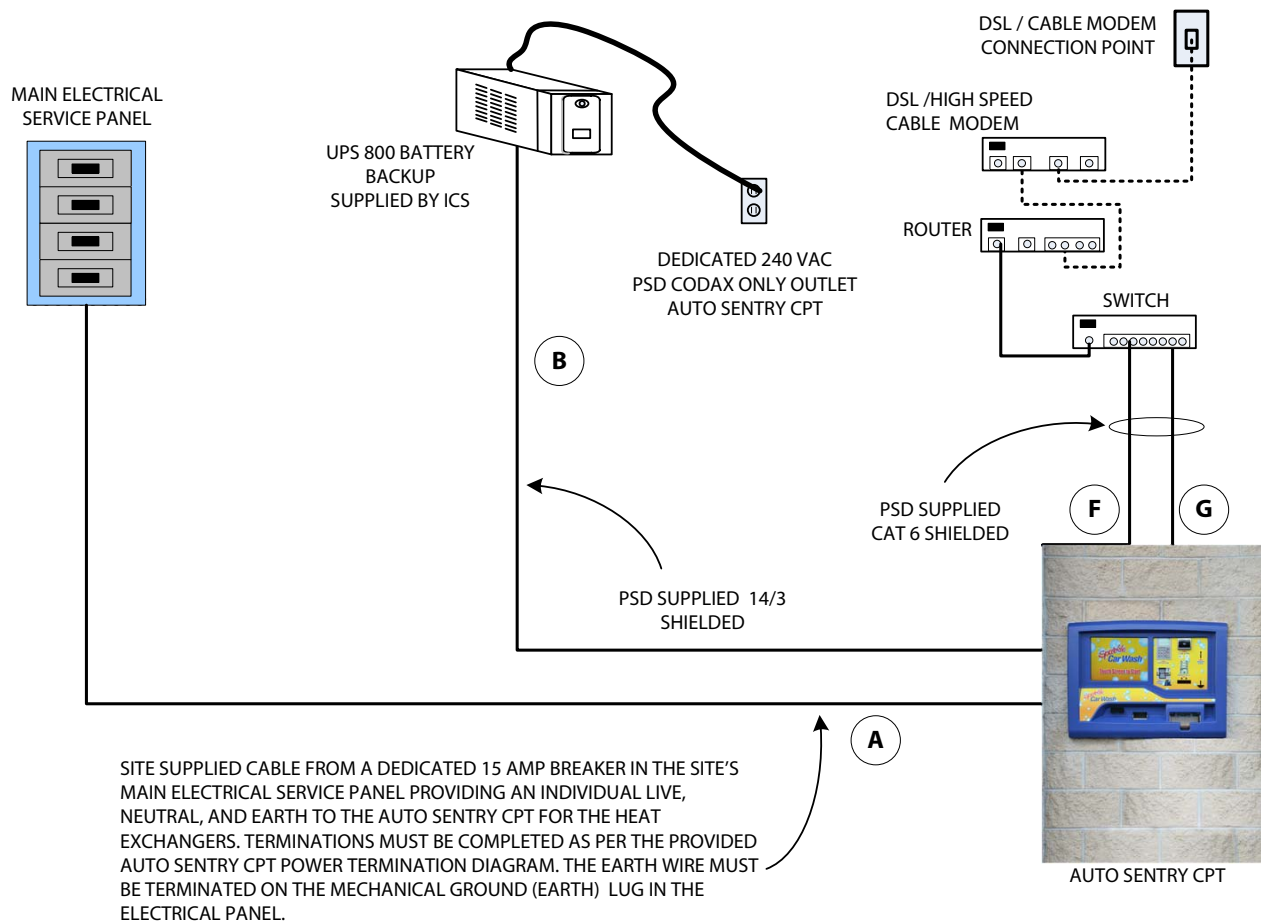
DSL / CABLE MODEM CONNECTION POINT

MAIN ELECTRICAL SERVICE PANEL

UPS 800 BATTERY BACKUP SUPPLIED BY ICS

DSL /HIGH SPEED CABLE MODEM

ROUTER

DEDICATED 240 VAC PSD CODAX ONLY OUTLET AUTO SENTRY CPT

SWITCH

B

PSD SUPPLIED CAT 6 SHIELDED

F

G

PSD SUPPLIED 14/3 SHIELDED

Sparkle Car Wash

A

SITE SUPPLIED CABLE FROM A DEDICATED 15 AMP BREAKER IN THE SITE'S MAIN ELECTRICAL SERVICE PANEL PROVIDING AN INDIVIDUAL LIVE, NEUTRAL, AND EARTH TO THE AUTO SENTRY CPT FOR THE HEAT EXCHANGERS. TERMINATIONS MUST BE COMPLETED AS PER THE PROVIDED AUTO SENTRY CPT POWER TERMINATION DIAGRAM. THE EARTH WIRE MUST BE TERMINATED ON THE MECHANICAL GROUND (EARTH) LUG IN THE ELECTRICAL PANEL.

AUTO SENTRY CPT